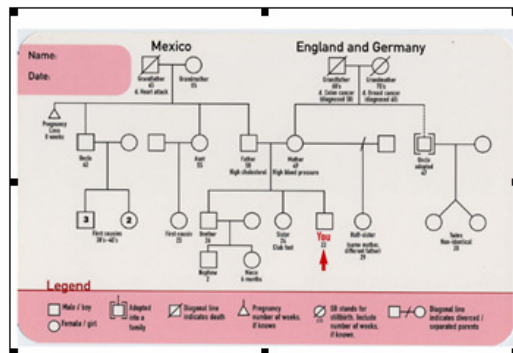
Name:

Date:

Mexico

England and Germany

Grandfather
65
d. Heart attack

Grandmother
85

Grandfather
80's
d. Colon cancer
(diagnosed 58)

Grandmother
70's
d. Breast cancer
(diagnosed 45)

Pregnancy
Loss
8 weeks

Uncle
40

Aunt
55

Father
58
High cholesterol

Mother
49
High blood pressure

Uncle
adopted
47

3

2

First cousins
30's-40's

First cousin
25

Brother
26

Sister
24
Club foot

You
23

Half-sister
(same mother, different father)
29

Twins
Non-identical
20

Nephew
2

Niece
6 months

Legend

Male / boy

Female / girl

Adopted into a family

Diagonal line indicates death

Pregnancy number of weeks, if known

SB stands for stillbirth. Include number of weeks, if known.

SB

Diagonal line indicates divorced / separated parents